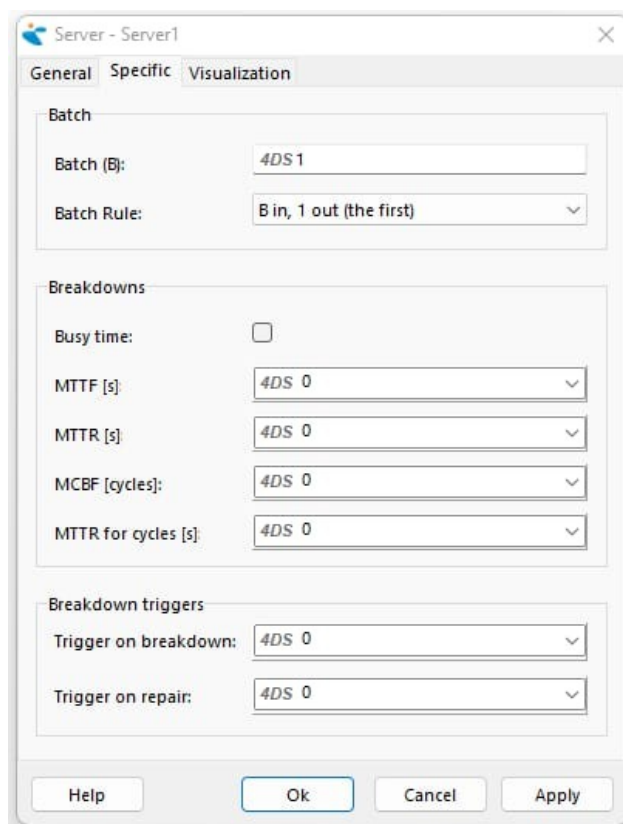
Server - Server1

General Specific Visualization

Batch

Batch (B): 4DS 1

Batch Rule: B in, 1 out (the first)

Breakdowns

Busy time:

MTTF [s]: 4DS 0

MTTR [s]: 4DS 0

MCBF [cycles]: 4DS 0

MTTR for cycles [s]: 4DS 0

Breakdown triggers

Trigger on breakdown: 4DS 0

Trigger on repair: 4DS 0

Help Ok Cancel Apply